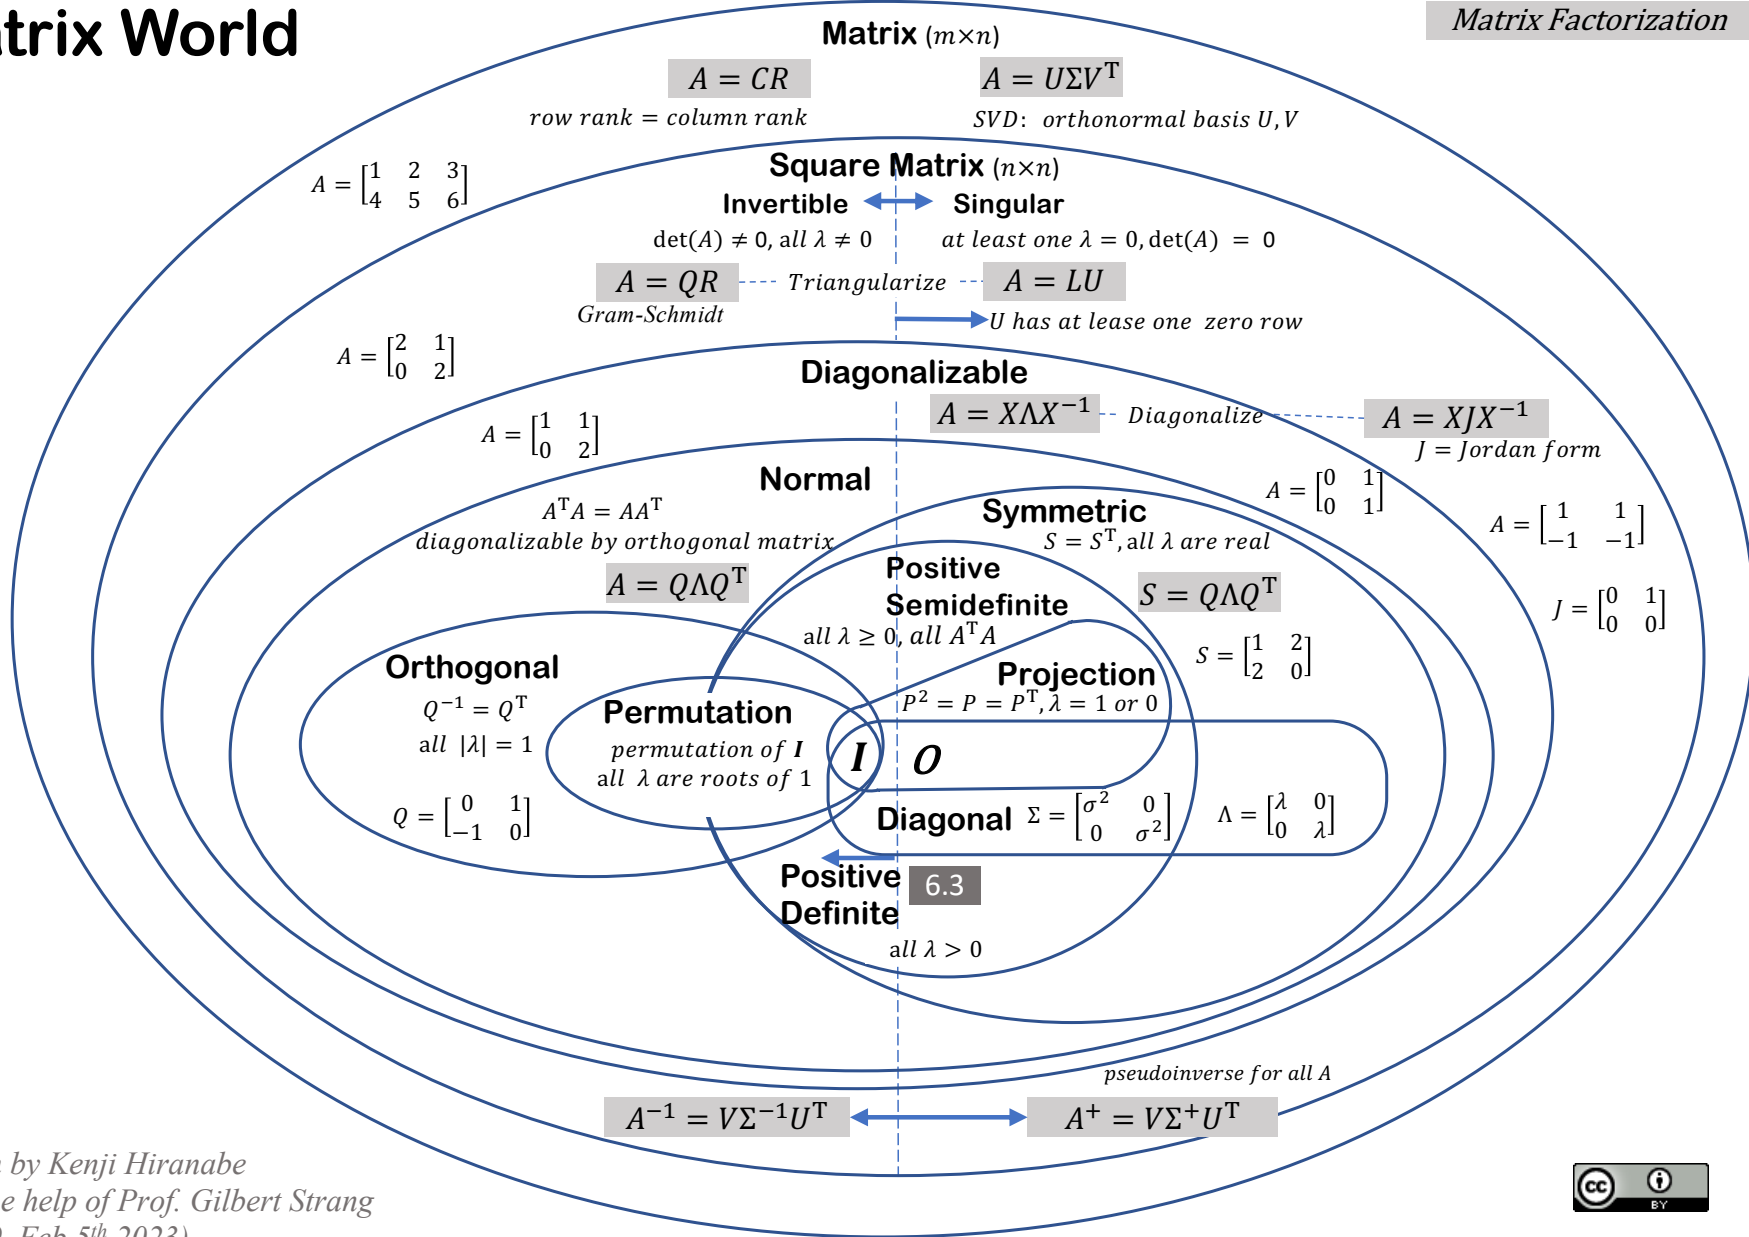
trix World

Matrix Factorization

Matrix $(m\times n)$

$A = CR$

row rank = column rank

$A = U\Sigma V^T$

SVD: orthonormal basis $U, V$

$A = \begin{bmatrix} 1 & 2 & 3 \\ 4 & 5 & 6 \end{bmatrix}$

Square Matrix $(n\times n)$

Invertible

Singular

$\det(A) \neq 0$, all $\lambda \neq 0$

at least one $\lambda = 0$, $\det(A) = 0$

$A = QR$

Triangularize

$A = LU$

Gram-Schmidt

U has at lease one zero row

$A = \begin{bmatrix} 2 & 1 \\ 0 & 2 \end{bmatrix}$

Diagonalizable

$A = X\Lambda X^{-1}$

Diagonalize

$A = XJX^{-1}$

$J$ = Jordan form

$A = \begin{bmatrix} 1 & 1 \\ 0 & 2 \end{bmatrix}$

Normal

$A^TA = AA^T$

diagonalizable by orthogonal matrix

$A = Q\Lambda Q^T$

$A = \begin{bmatrix} 0 & 1 \\ 0 & 1 \end{bmatrix}$

$A = \begin{bmatrix} 1 & 1 \\ -1 & -1 \end{bmatrix}$

Symmetric

$S = S^T$, all $\lambda$ are real

$S = Q\Lambda Q^T$

$J = \begin{bmatrix} 0 & 1 \\ 0 & 0 \end{bmatrix}$

Positive Semidefinite

all $\lambda \geq 0$, all $A^TA$

$S = \begin{bmatrix} 1 & 2 \\ 2 & 0 \end{bmatrix}$

Projection

$P^2 = P = P^T, \lambda = 1$ or 0

Orthogonal

$Q^{-1} = Q^T$

all $|\lambda| = 1$

$Q = \begin{bmatrix} 0 & 1 \\ -1 & 0 \end{bmatrix}$

Permutation

permutation of $I$

all $\lambda$ are roots of 1

$I$

$O$

Diagonal $\Sigma = \begin{bmatrix} \sigma^2 & 0 \\ 0 & \sigma^2 \end{bmatrix}$

$\Lambda = \begin{bmatrix} \lambda & 0 \\ 0 & \lambda \end{bmatrix}$

Positive Definite

6.3

all $\lambda > 0$

pseudoinverse for all A

$A^{-1} = V\Sigma^{-1}U^T$

$A^+ = V\Sigma^+U^T$

by Kenji Hiranabe

e help of Prof. Gilbert Strang

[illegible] Feb 5th 2023)